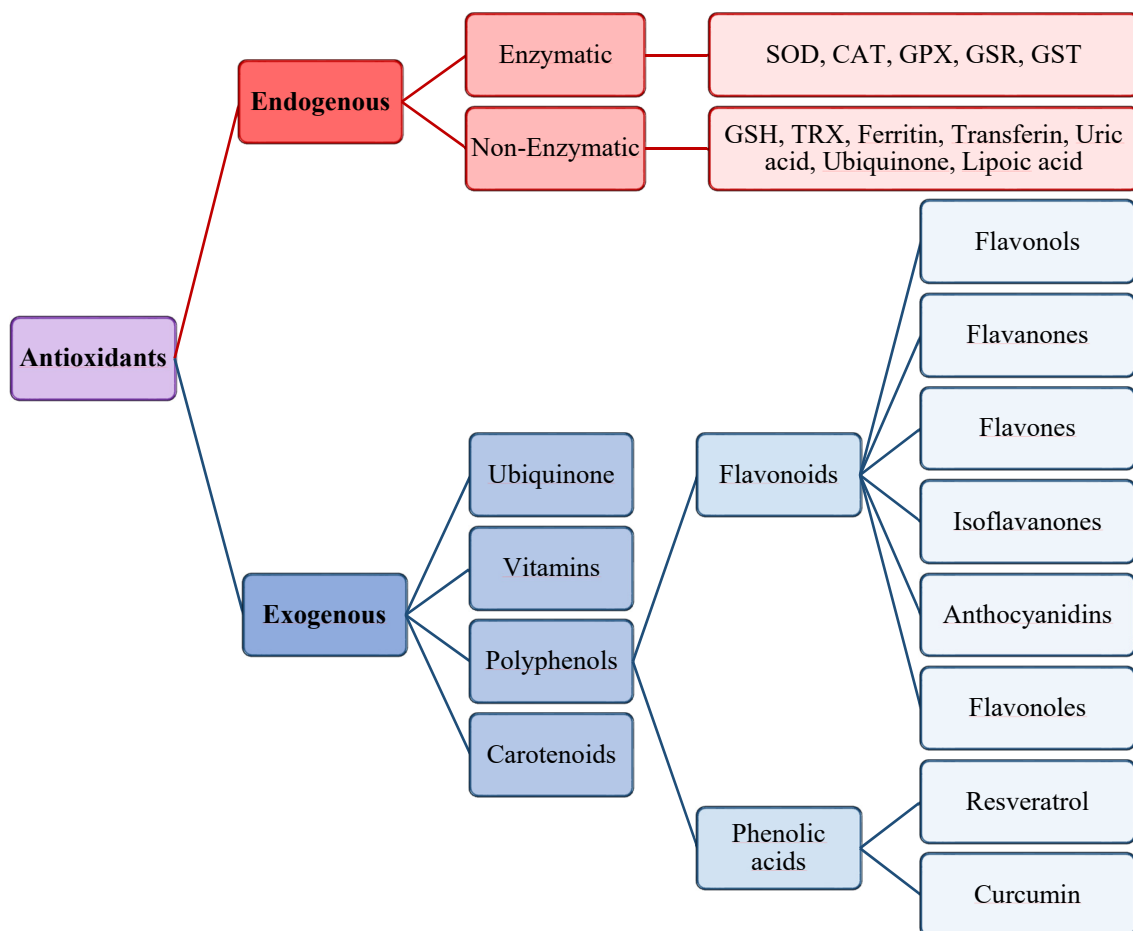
Antioxidants

Endogenous

Enzymatic

SOD, CAT, GPX, GSR, GST

Non-Enzymatic

GSH, TRX, Ferritin, Transferin, Uric acid, Ubiquinone, Lipoic acid

Exogenous

Ubiquinone

Vitamins

Polyphenols

Carotenoids

Flavonoids

Flavonols

Flavanones

Flavones

Isoflavanones

Anthocyanidins

Flavonoles

Phenolic acids

Resveratrol

Curcumin